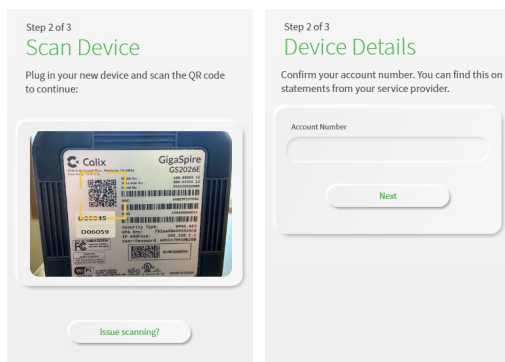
Step 2 of 3
Scan Device

Plug in your new device and scan the QR code to continue:

Calix
GigaSpire
GS2026E

D06059

Issue scanning?

Step 2 of 3
Device Details

Confirm your account number. You can find this on statements from your service provider.

Account Number

Next